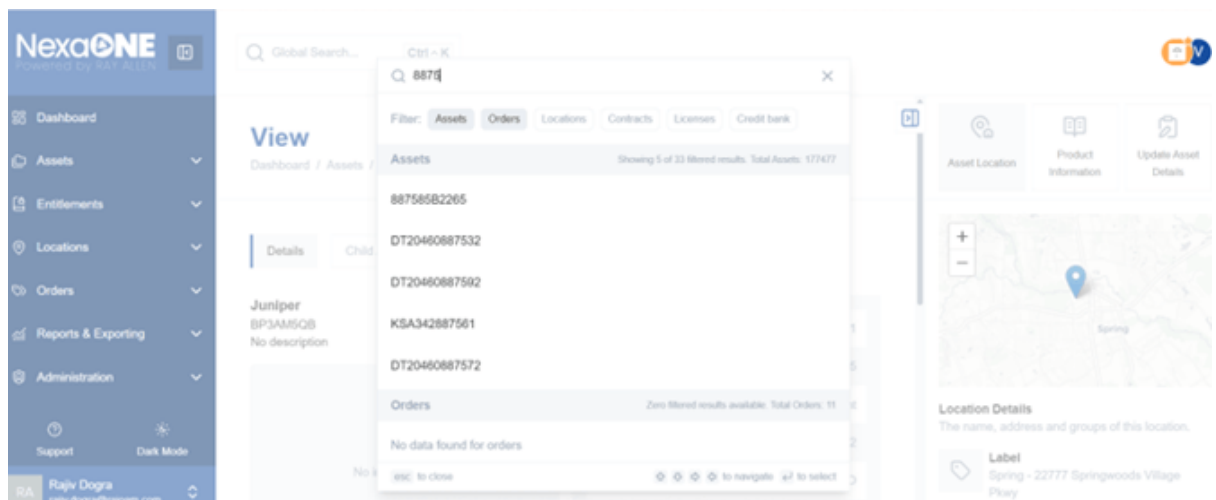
NexaONE
Powered by RAY ALLEN

Dashboard
Assets
Entitlements
Locations
Orders
Reports & Exporting
Administration

Support
Dark Mode

RA Rajiv Dogra
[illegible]

Global Search... Ctrl + K

View
Dashboard / Assets / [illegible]

Details Child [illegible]

Juniper
BP3AM5QB
No description

No i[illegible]

8870

Filter: Assets Orders Locations Contracts Licenses Credit bank

Assets
Showing 5 of 33 filtered results. Total Assets: 177477

887585B2265
DT20460887532
DT20460887592
KSA342887561
DT20460887572

Orders
Zero filtered results available. Total Orders: 11

No data found for orders

esc to close
to navigate to select

Asset Location
Product Information
Update Asset Details

+
−

Spring

Location Details
The name, address and groups of this location.

Label
Spring - 22777 Springwoods Village Pkwy